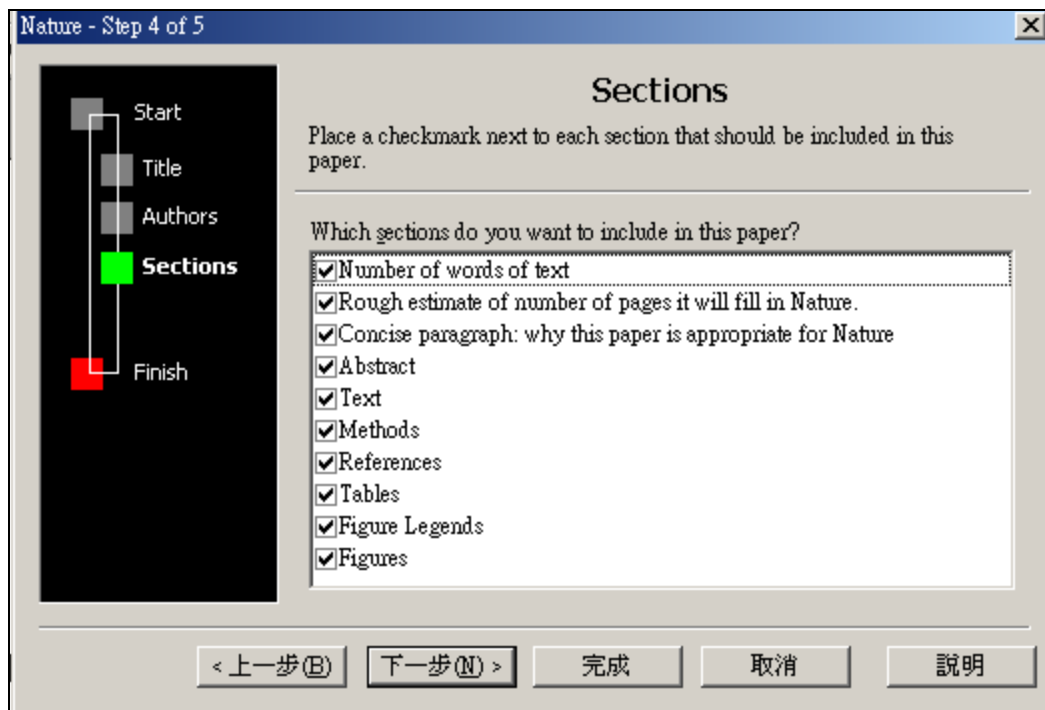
Nature - Step 4 of 5

Start
Title
Authors
Sections
Finish

Sections

Place a checkmark next to each section that should be included in this paper.

Which sections do you want to include in this paper?

☑ Number of words of text
☑ Rough estimate of number of pages it will fill in Nature.
☑ Concise paragraph: why this paper is appropriate for Nature
☑ Abstract
☑ Text
☑ Methods
☑ References
☑ Tables
☑ Figure Legends
☑ Figures

< 上一步(B)
下一步(N) >
完成
取消
說明